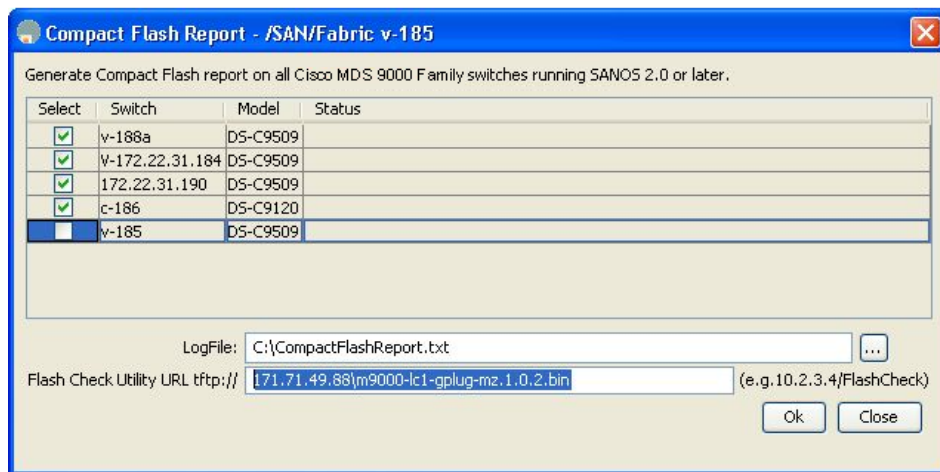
Compact Flash Report - /SAN/Fabric v-185

Generate Compact Flash report on all Cisco MDS 9000 Family switches running SANOS 2.0 or later.

| Select | Switch | Model | Status |
|---|---|---|---|
| ☑ | v-188a | DS-C9509 | |
| ☑ | V-172.22.31.184 | DS-C9509 | |
| ☑ | 172.22.31.190 | DS-C9509 | |
| ☑ | c-186 | DS-C9120 | |
| ☐ | v-185 | DS-C9509 | |

LogFile: C:\CompactFlashReport.txt ...

Flash Check Utility URL tftp:// 171.71.49.88\m9000-lc1-gplug-mz.1.0.2.bin (e.g.10.2.3.4/FlashCheck)

Ok Close